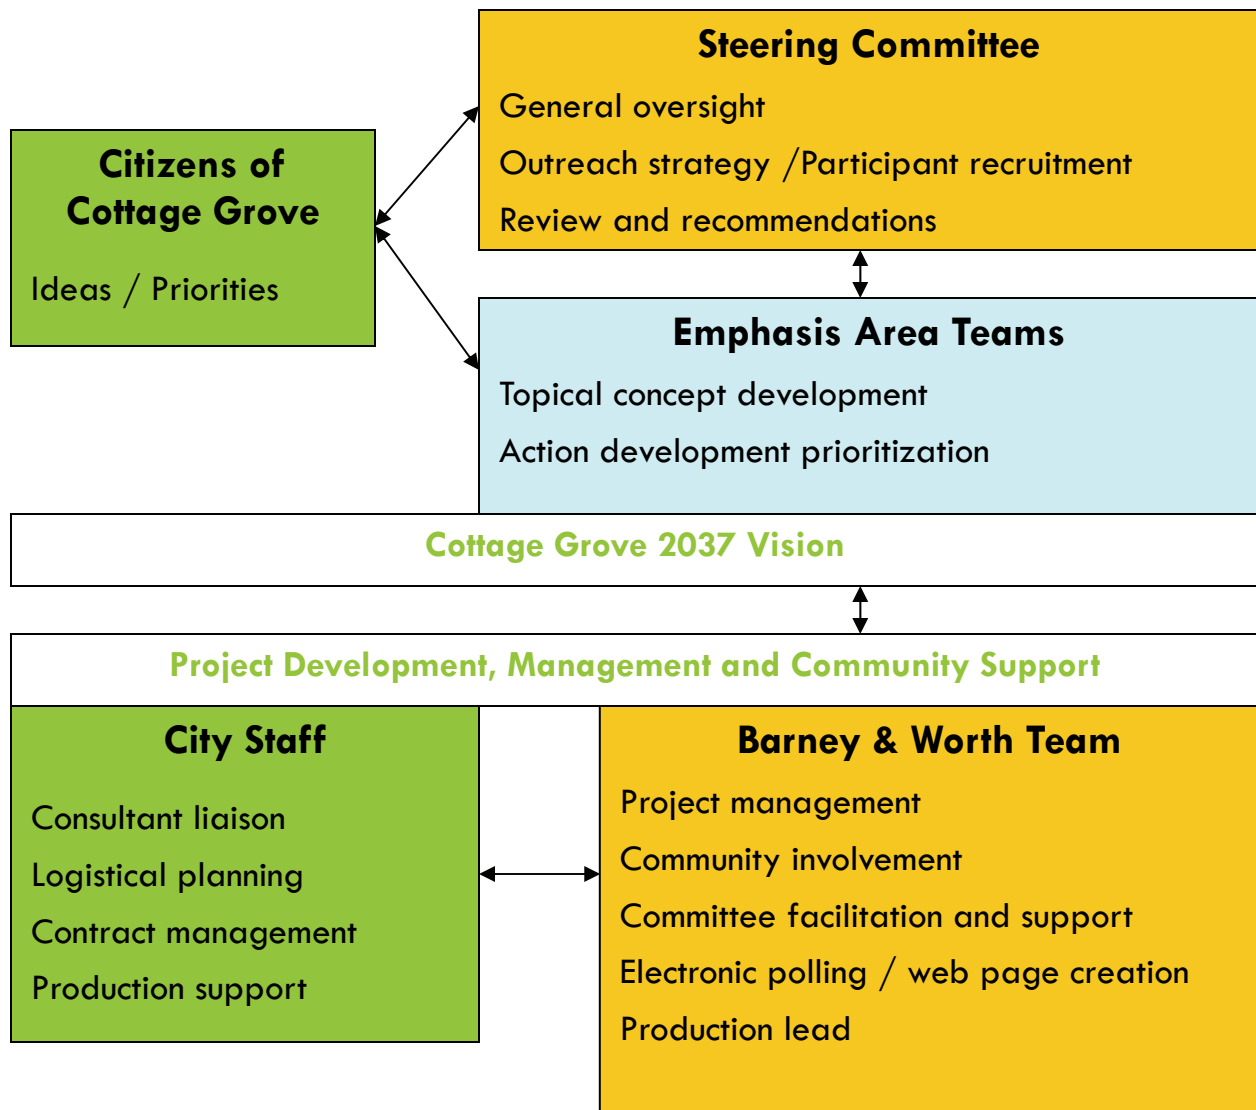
Citizens of Cottage Grove

Ideas / Priorities

Steering Committee

General oversight

Outreach strategy /Participant recruitment

Review and recommendations

Emphasis Area Teams

Topical concept development

Action development prioritization

Cottage Grove 2037 Vision

Project Development, Management and Community Support

City Staff

Consultant liaison

Logistical planning

Contract management

Production support

Barney & Worth Team

Project management

Community involvement

Committee facilitation and support

Electronic polling / web page creation

Production lead